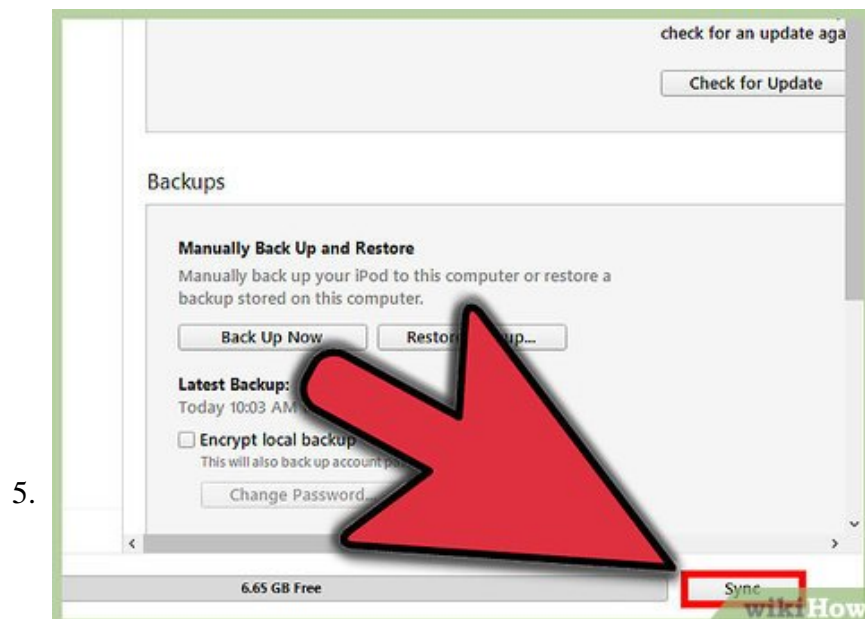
check for an update aga

Check for Update

Backups

Manually Back Up and Restore

Manually back up your iPod to this computer or restore a backup stored on this computer.

Back Up Now

Restor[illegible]up...

Latest Backup:

Today 10:03 AM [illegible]

Encrypt local backup

This will also back up account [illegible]

Change Password...

5.

6.65 GB Free

Sync

wikiHow